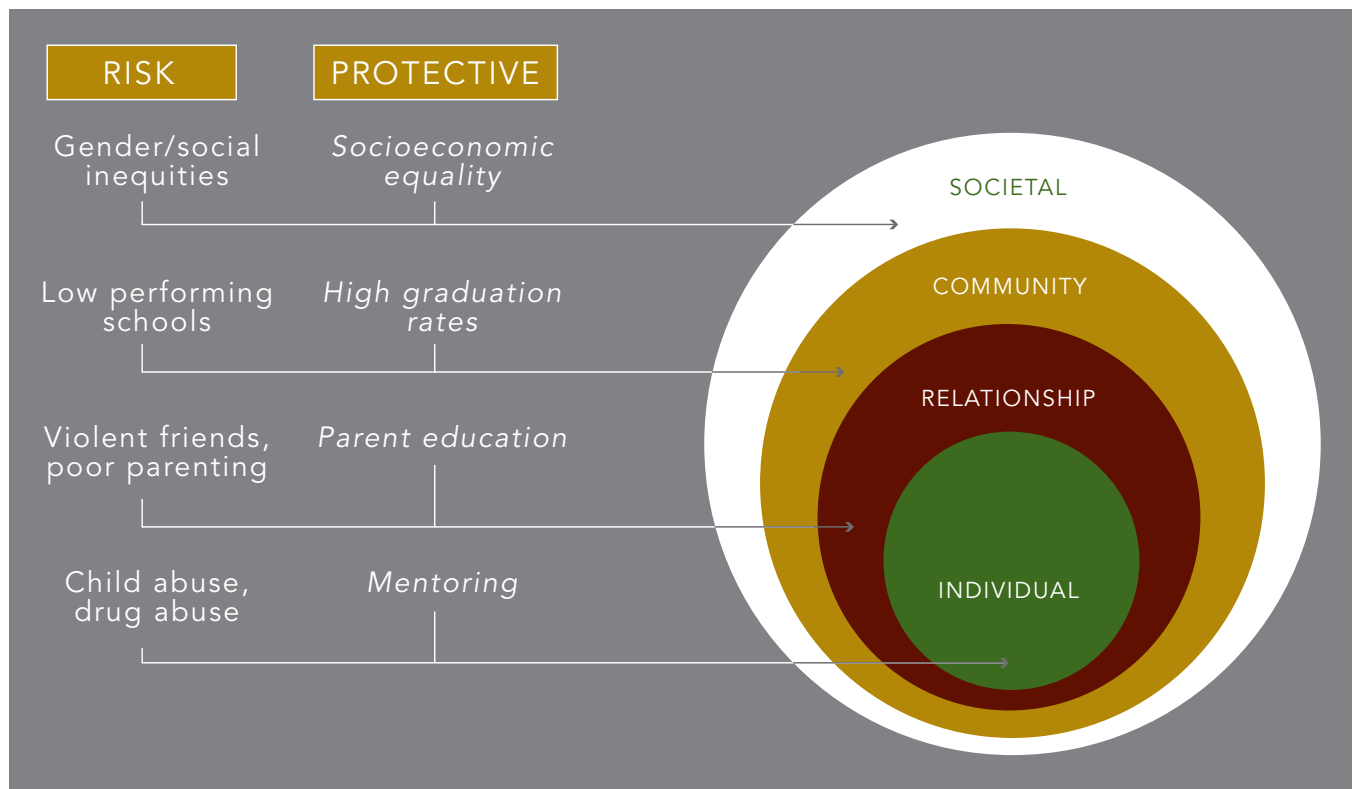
RISK

PROTECTIVE

Gender/social inequities

Socioeconomic equality

Low performing schools

High graduation rates

Violent friends, poor parenting

Parent education

Child abuse, drug abuse

Mentoring

SOCIETAL

COMMUNITY

RELATIONSHIP

INDIVIDUAL